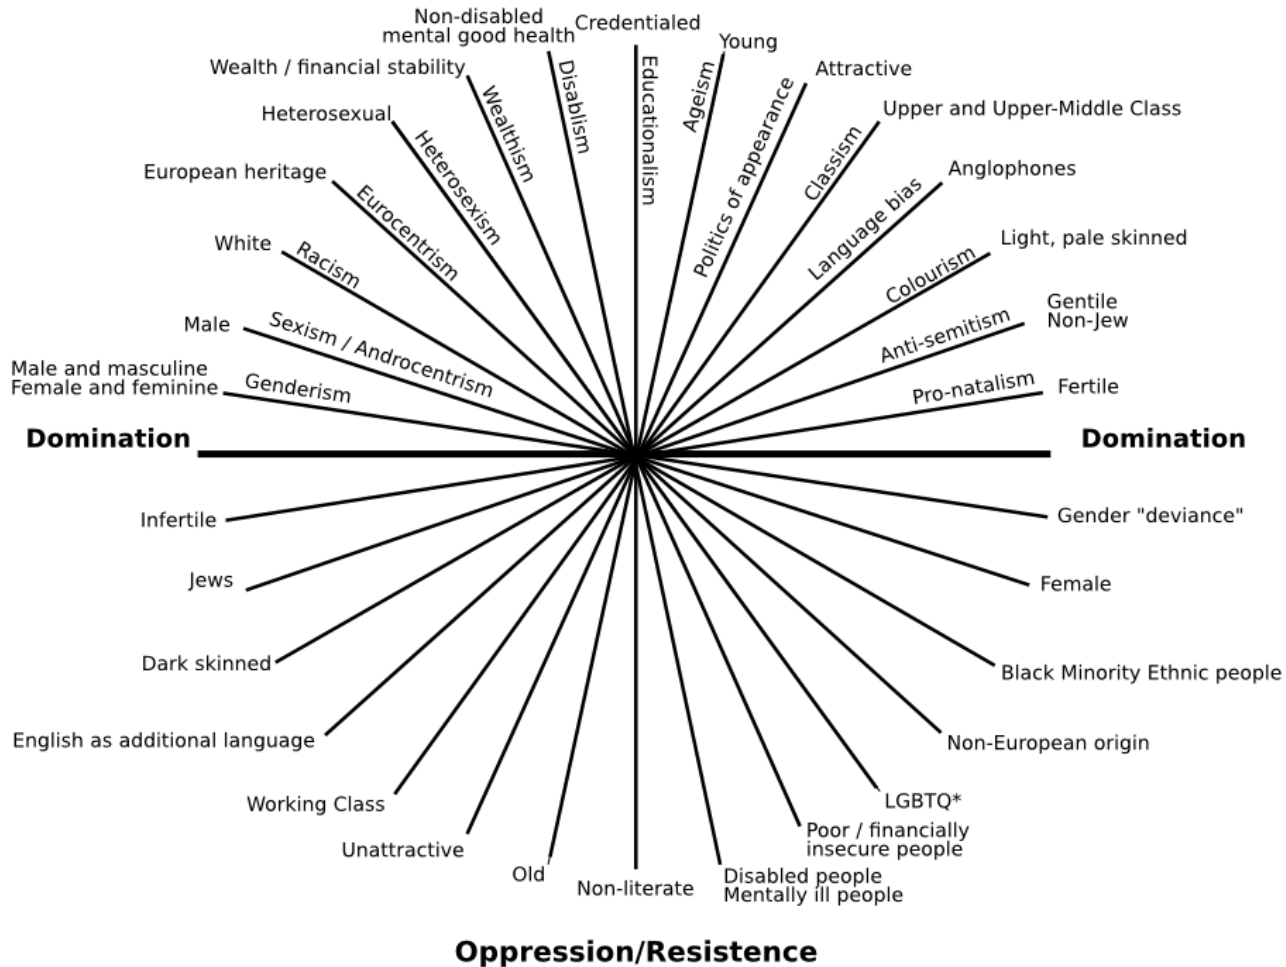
Non-disabled mental good health
Credentialed
Young
Wealth / financial stability
Attractive
Upper and Upper-Middle Class
Heterosexual
Anglophones
European heritage
Light, pale skinned
White
Gentile Non-Jew
Male
Male and masculine Female and feminine
Fertile

Wealthism
Disablism
Educationalism
Ageism
Politics of appearance
Classism
Language bias
Colourism
Anti-semitism
Pro-natalism
Heterosexism
Eurocentrism
Racism
Sexism / Androcentrism
Genderism

Domination
Domination

Infertile
Gender "deviance"
Jews
Female
Dark skinned
Black Minority Ethnic people
English as additional language
Non-European origin
Working Class
LGBTQ*
Unattractive
Poor / financially insecure people
Old
Non-literate
Disabled people Mentally ill people

Oppression/Resistence